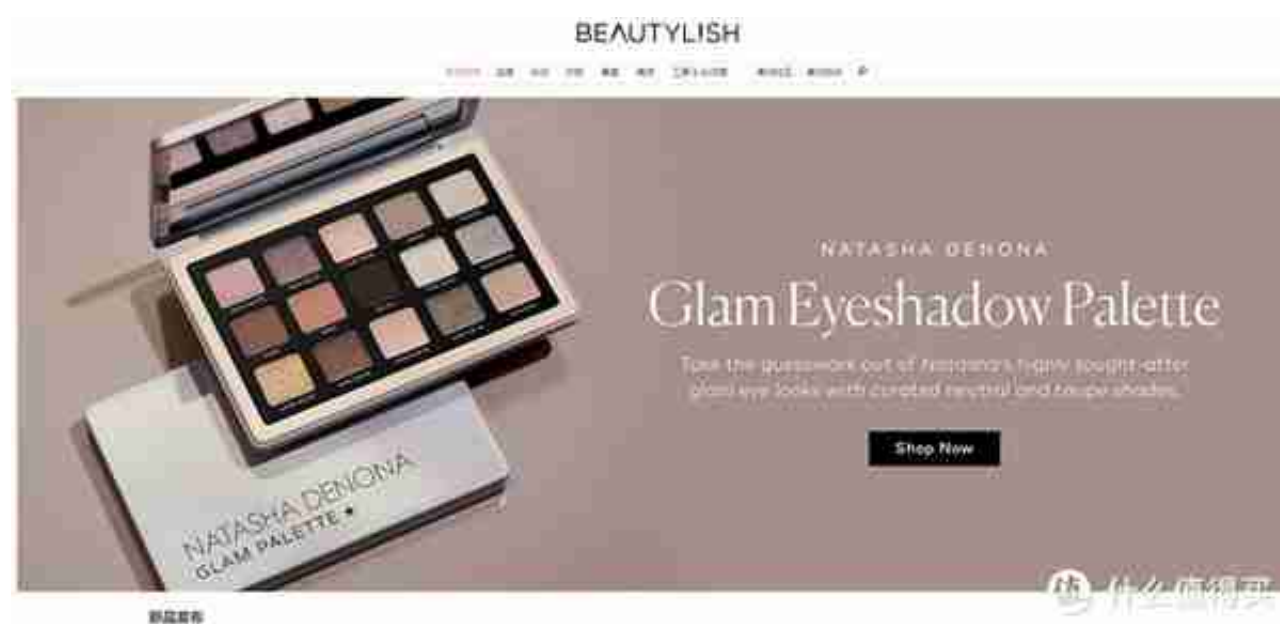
BEAUTYLISH

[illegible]

NATASHA DENONA

Glam Eyeshadow Palette

Take the guesswork out of Natasha's highly sought-after glam eye looks with curated neutral and taupe shades.

Shop Now

NATASHA DENONA
GLAM PALETTE

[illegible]

值 什么值得买